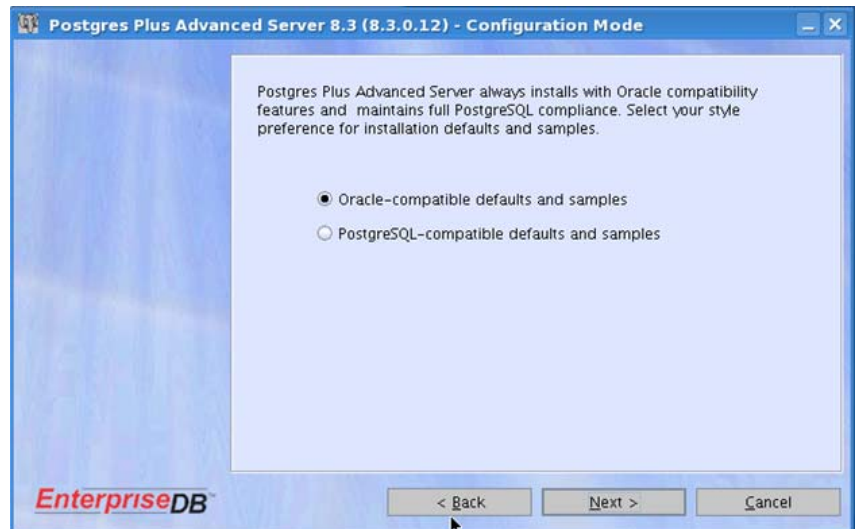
Postgres Plus Advanced Server 8.3 (8.3.0.12) - Configuration Mode

Postgres Plus Advanced Server always installs with Oracle compatibility features and maintains full PostgreSQL compliance. Select your style preference for installation defaults and samples.

Oracle-compatible defaults and samples

PostgreSQL-compatible defaults and samples

EnterpriseDB

< Back

Next >

Cancel